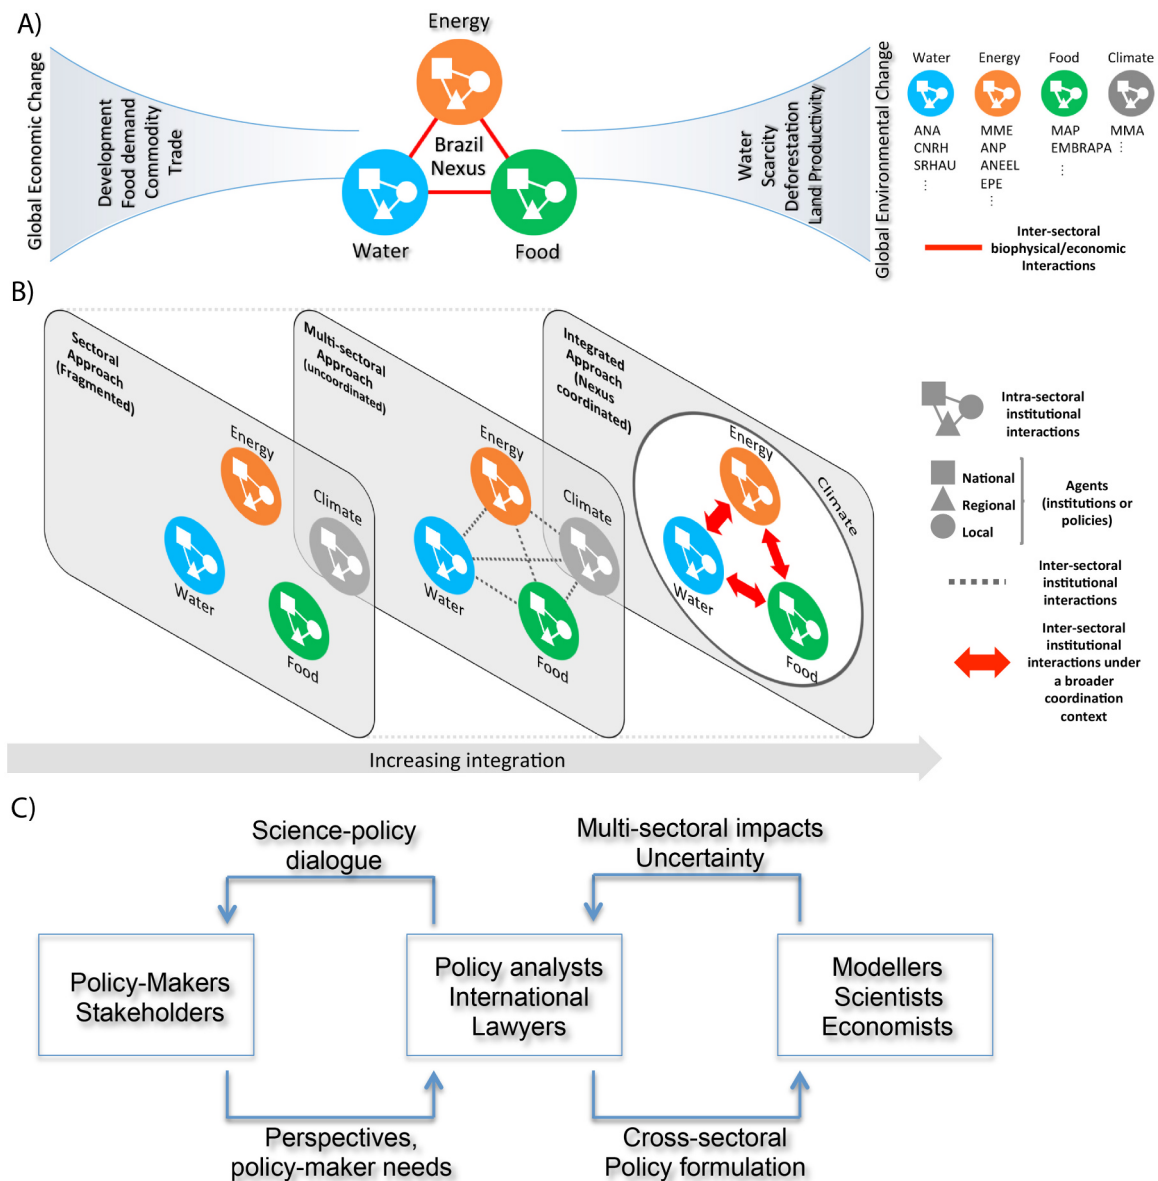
A)

Global Economic Change

Development
Food demand
Commodity
Trade

Energy

Brazil
Nexus

Water

Food

Water
Scarcity
Deforestation
Land Productivity

Global Environmental Change

| Water | Energy | Food | Climate |
|---|---|---|---|
| ANA | MME | MAP | MMA |
| CNRH | ANP | EMBRAPA | ⋮ |
| SRHAU | ANEEL | ⋮ | |
| ⋮ | EPE | | |
| | ⋮ | | |

Inter-sectoral biophysical/economic Interactions

B)

Sectoral Approach (Fragmented)

Energy
Climate
Water
Food

Multi-sectoral Approach (uncoordinated)

Energy
Climate
Water
Food

Integrated Approach (Nexus coordinated)

Energy
Climate
Water
Food

Intra-sectoral institutional interactions

National
Regional
Local

Agents (institutions or policies)

Inter-sectoral institutional interactions

Inter-sectoral institutional interactions under a broader coordination context

Increasing integration

C)

Science-policy dialogue

Multi-sectoral impacts
Uncertainty

Policy-Makers
Stakeholders

Policy analysts
International
Lawyers

Modellers
Scientists
Economists

Perspectives,
policy-maker needs

Cross-sectoral
Policy formulation